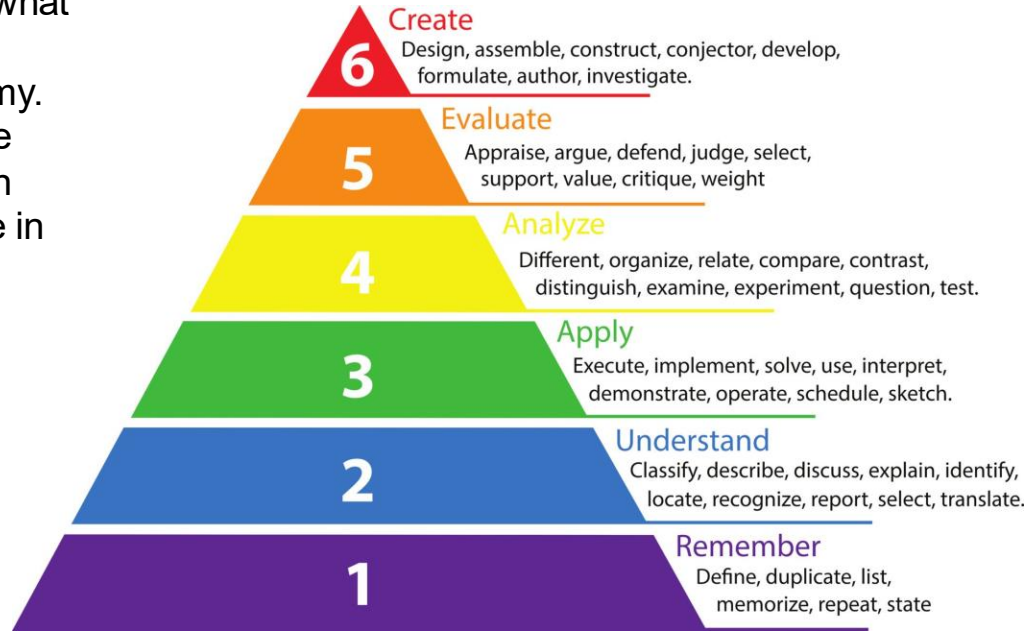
what

my.
e
n
e in

6
Create
Design, assemble, construct, conjector, develop, formulate, author, investigate.

5
Evaluate
Appraise, argue, defend, judge, select, support, value, critique, weight

4
Analyze
Different, organize, relate, compare, contrast, distinguish, examine, experiment, question, test.

3
Apply
Execute, implement, solve, use, interpret, demonstrate, operate, schedule, sketch.

2
Understand
Classify, describe, discuss, explain, identify, locate, recognize, report, select, translate.

1
Remember
Define, duplicate, list, memorize, repeat, state